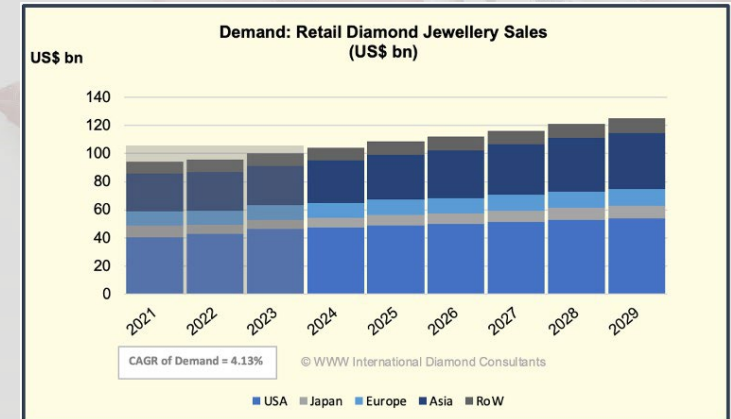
Demand: Retail Diamond Jewellery Sales
(US$ bn)

US$ bn

140
120
100
80
60
40
20
0

2021
2022
2023
2024
2025
2026
2027
2028
2029

CAGR of Demand = 4.13%

© WWW International Diamond Consultants

USA Japan Europe Asia RoW